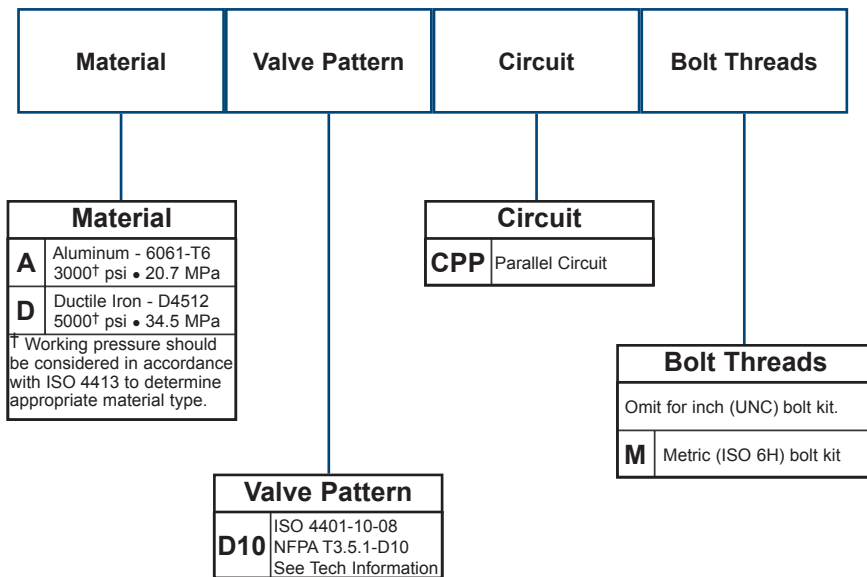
Material

Valve Pattern

Circuit

Bolt Threads

| Material | |
|---|---|
| A | Aluminum - 6061-T6 3000† psi • 20.7 MPa |
| D | Ductile Iron - D4512 5000† psi • 34.5 MPa |

† Working pressure should be considered in accordance with ISO 4413 to determine appropriate material type.

| Circuit | |
|---|---|
| CPP | Parallel Circuit |

| Bolt Threads | |
|---|---|
| Omit for inch (UNC) bolt kit. | |
| M | Metric (ISO 6H) bolt kit |

| Valve Pattern | |
|---|---|
| D10 | ISO 4401-10-08 NFPA T3.5.1-D10 See Tech Information |